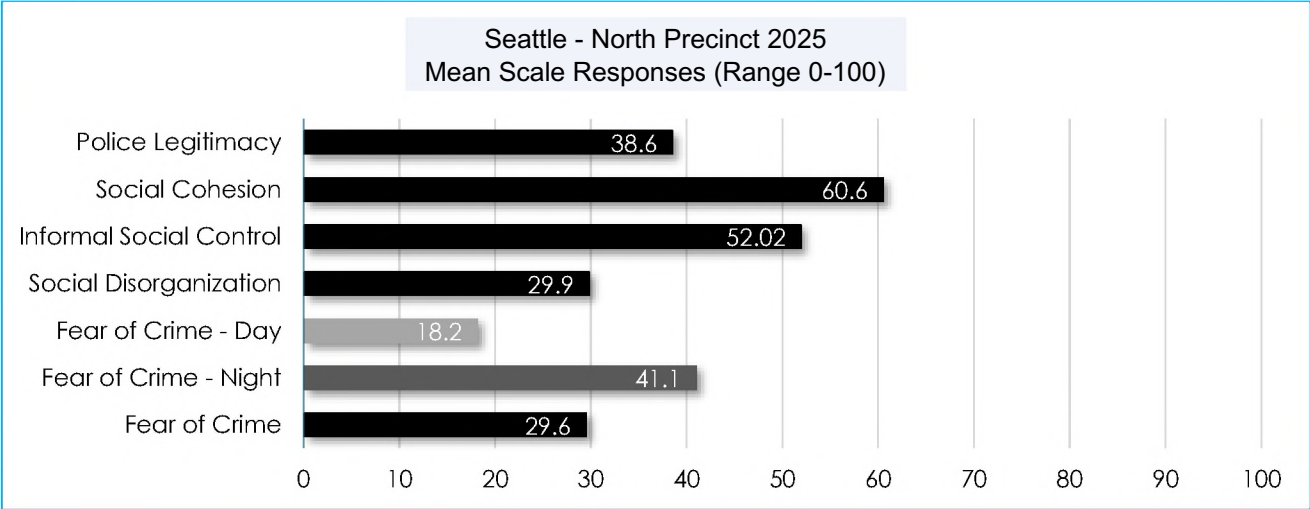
Seattle - North Precinct 2025
Mean Scale Responses (Range 0-100)

| | |
|---|---|
| Police Legitimacy | 38.6 |
| Social Cohesion | 60.6 |
| Informal Social Control | 52.02 |
| Social Disorganization | 29.9 |
| Fear of Crime - Day | 18.2 |
| Fear of Crime - Night | 41.1 |
| Fear of Crime | 29.6 |

0 10 20 30 40 50 60 70 80 90 100